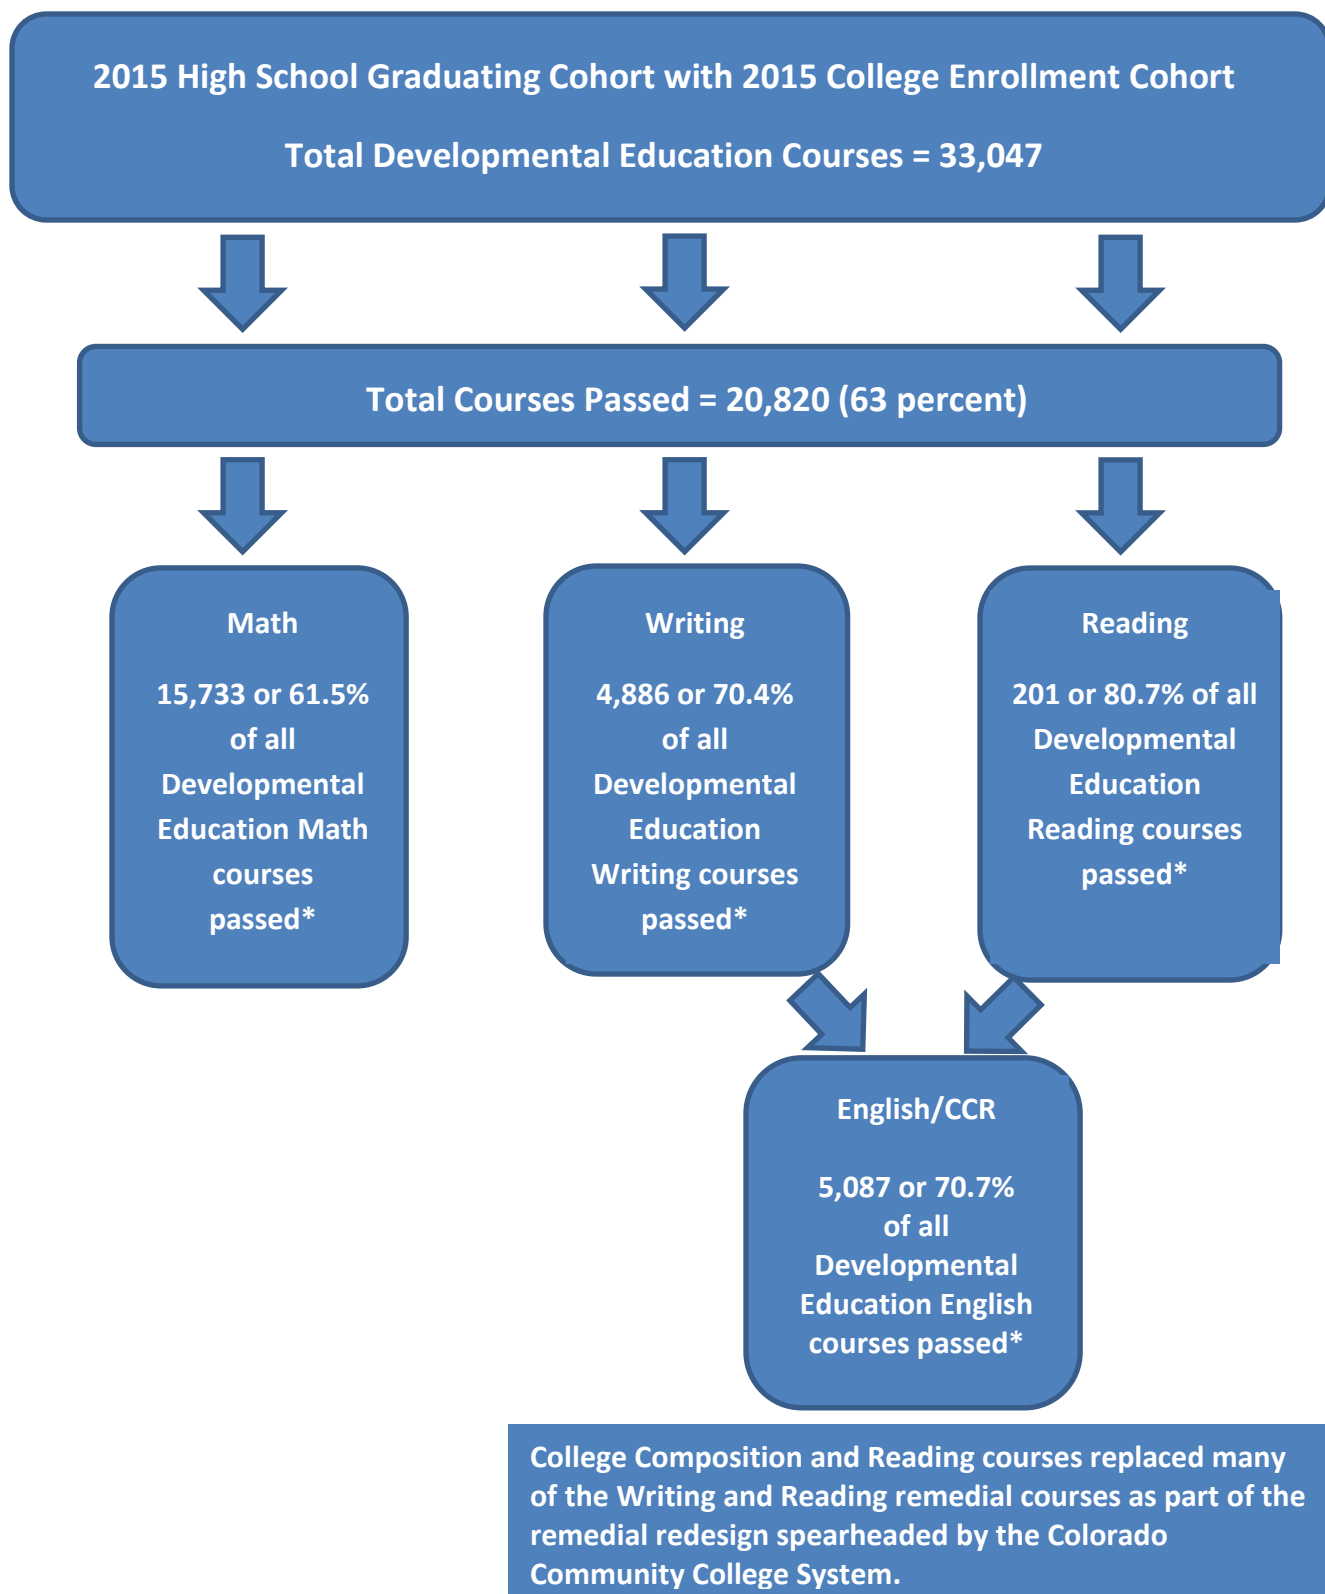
2015 High School Graduating Cohort with 2015 College Enrollment Cohort

Total Developmental Education Courses = 33,047

Total Courses Passed = 20,820 (63 percent)

Math

15,733 or 61.5% of all Developmental Education Math courses passed*

Writing

4,886 or 70.4% of all Developmental Education Writing courses passed*

Reading

201 or 80.7% of all Developmental Education Reading courses passed*

English/CCR

5,087 or 70.7% of all Developmental Education English courses passed*

College Composition and Reading courses replaced many of the Writing and Reading remedial courses as part of the remedial redesign spearheaded by the Colorado Community College System.